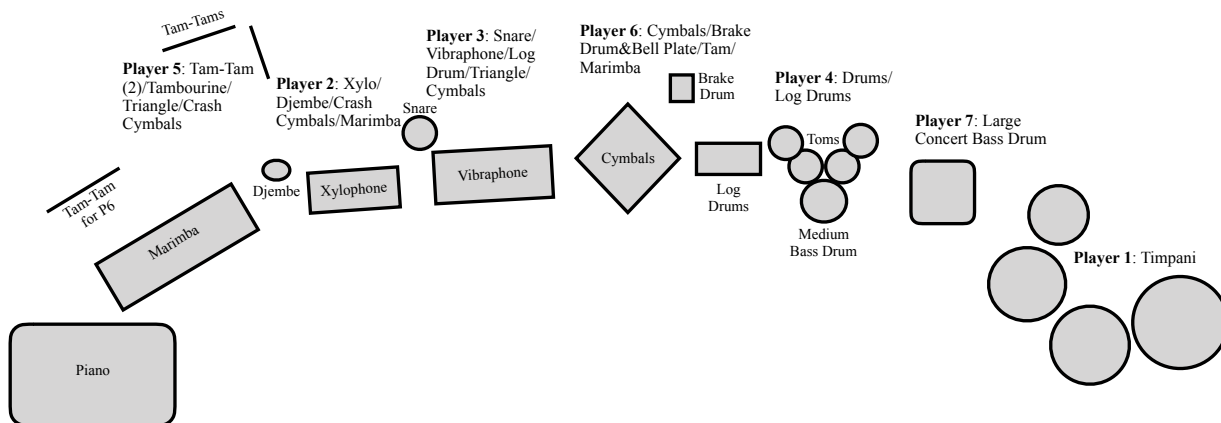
Tam-Tams

**Player 5**: Tam-Tam (2)/Tambourine/ Triangle/Crash Cymbals

**Player 2**: Xylo/ Djembe/Crash Cymbals/Marimba

**Player 3**: Snare/ Vibraphone/Log Drum/Triangle/ Cymbals

Snare

**Player 6**: Cymbals/Brake Drum&Bell Plate/Tam/ Marimba

Brake Drum

**Player 4**: Drums/ Log Drums

Toms

**Player 7**: Large Concert Bass Drum

Tam-Tam for P6

Djembe

Xylophone

Vibraphone

Cymbals

Log Drums

Medium Bass Drum

Marimba

**Player 1**: Timpani

Piano